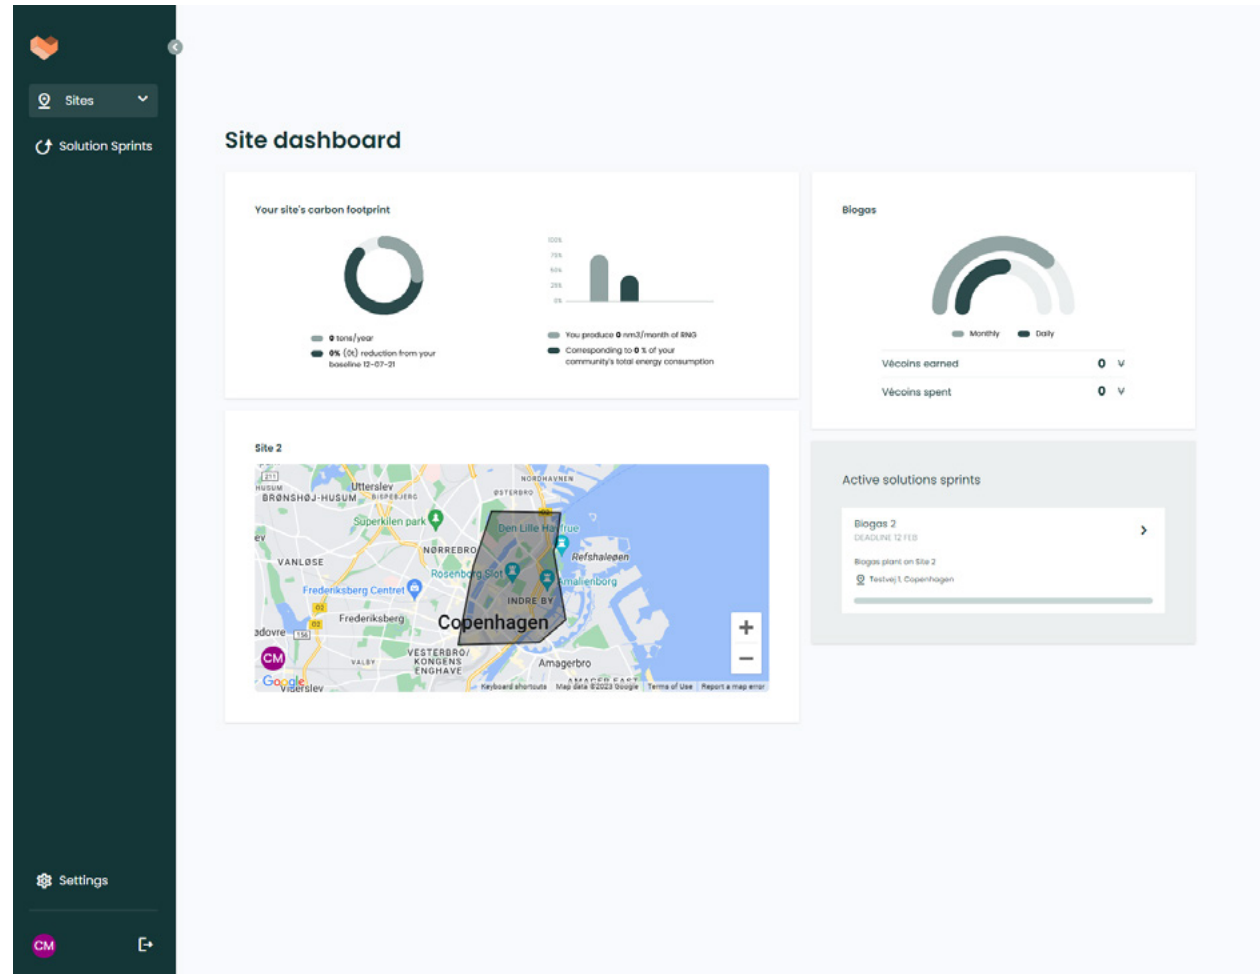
Sites

Solution Sprints

Site dashboard

Your site's carbon footprint

0 tons/year

0% (0t) reduction from your baseline 12-07-21

100%
75%
50%
25%
0%

You produce 0 nm3/month of RNG

Corresponding to 0 % of your community's total energy consumption

Biogas

Monthly
Daily

Vécoins earned 0 V

Vécoins spent 0 V

Site 2

Utterslev
HUSUM
BRØNSHØJ-HUSUM
BISPEBJERG
ØSTERBRO
NORDHAVNEN
Superkilen park
Den Lille Havfrue
VANLØSE
NØRREBRO
Refshaleøen
Rosenborg Slot
Amalienborg
Frederiksberg Centret
INDRE BY
Frederiksberg
Copenhagen
VALBY
VESTERBRO/ KONGENS ENGHAVE
Amagerbro
Vigerslev
Google
Keyboard shortcuts Map data ©2023 Google Terms of Use Report a map error

CM

Active solutions sprints

Biogas 2
DEADLINE 12 FEB

Biogas plant on Site 2

Testvej 1, Copenhagen

Settings

CM